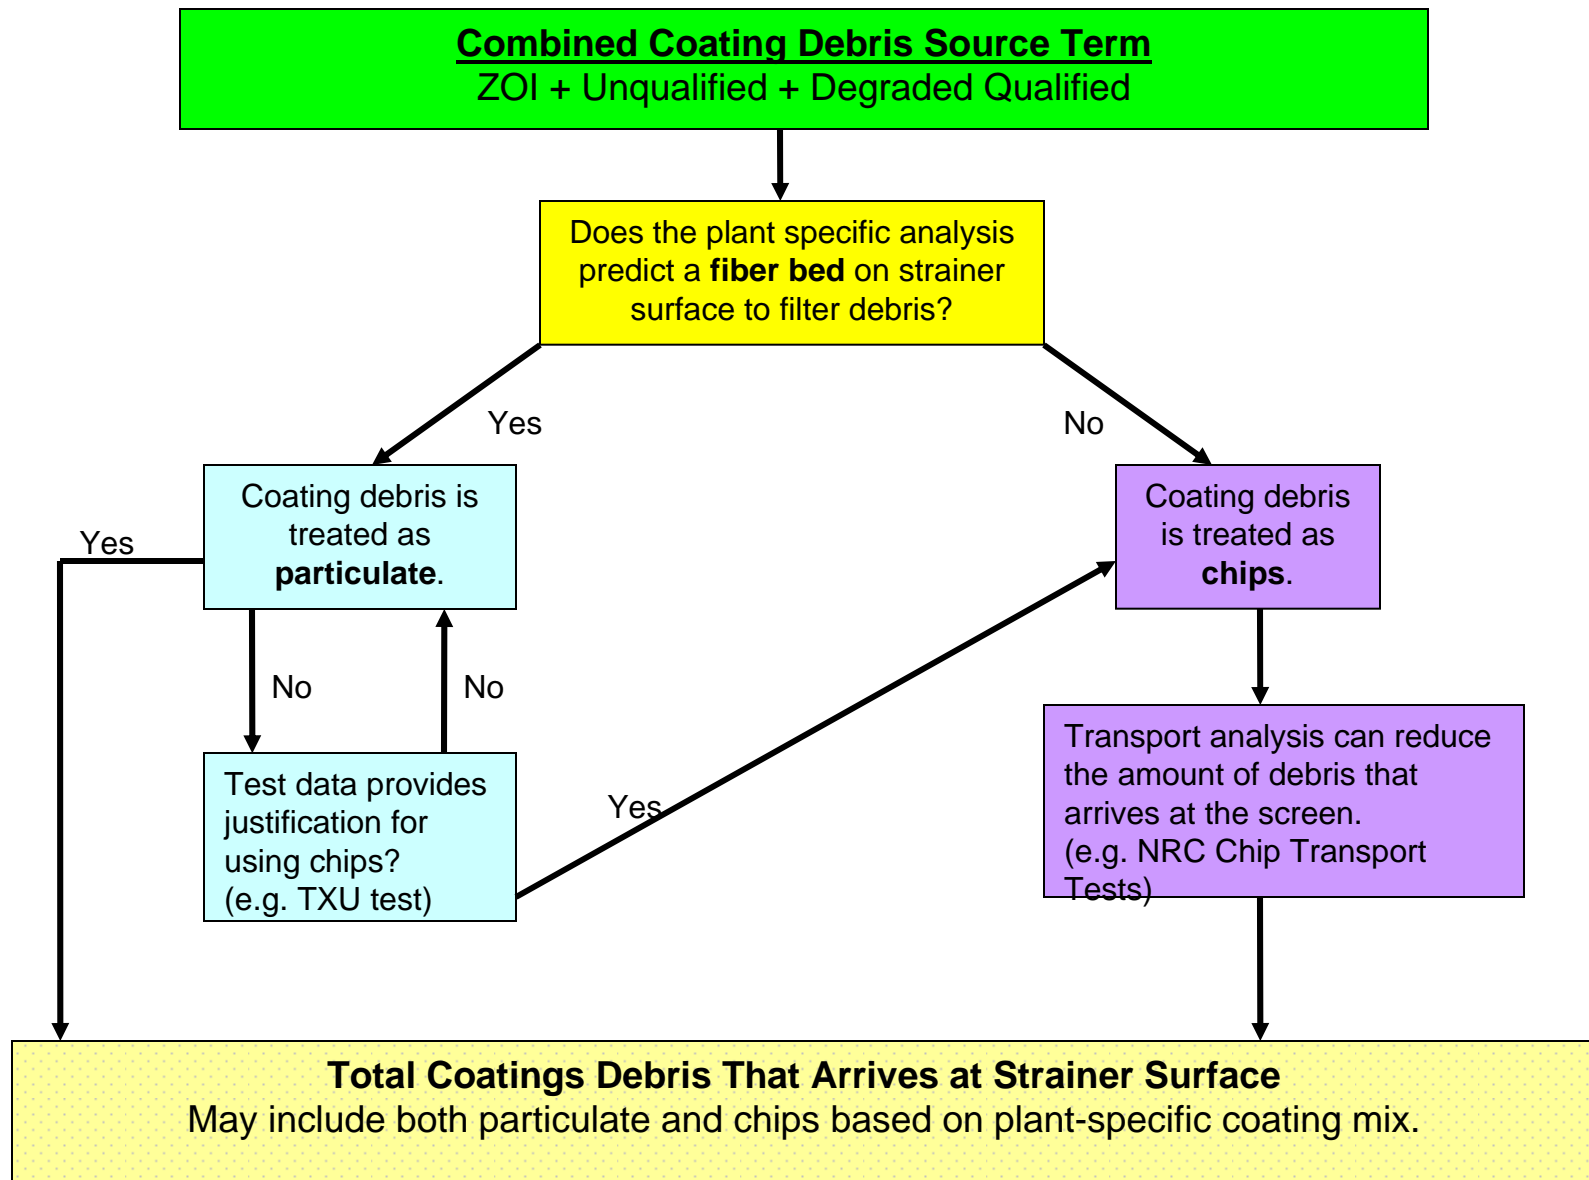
Combined Coating Debris Source Term
ZOI + Unqualified + Degraded Qualified

Does the plant specific analysis predict a **fiber bed** on strainer surface to filter debris?

Yes

No

Coating debris is treated as **particulate**.

Yes

Coating debris is treated as **chips**.

No

No

Test data provides justification for using chips? (e.g. TXU test)

Yes

Transport analysis can reduce the amount of debris that arrives at the screen. (e.g. NRC Chip Transport Tests)

**Total Coatings Debris That Arrives at Strainer Surface**
May include both particulate and chips based on plant-specific coating mix.